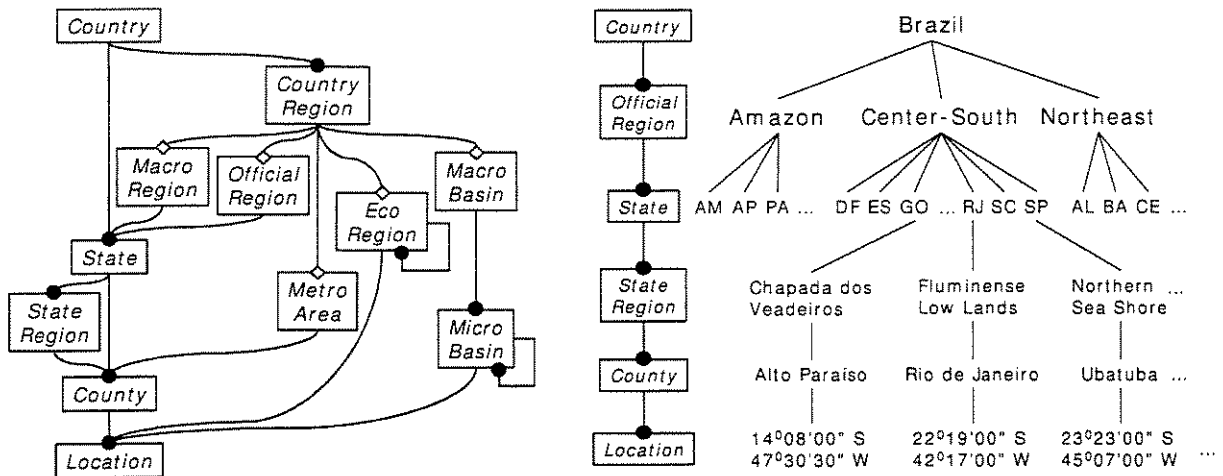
Country

Country Region

Macro Region

Official Region

Eco Region

Macro Basin

State

Metro Area

State Region

Micro Basin

County

Location

Country

Official Region

State

State Region

County

Location

Brazil

Amazon Center-South Northeast

AM AP PA ... DF ES GO ... RJ SC SP AL BA CE ...

Chapada dos Veadeiros

Fluminense Low Lands

Northern ... Sea Shore

Alto Paraíso

Rio de Janeiro

Ubatuba ...

$14^0 08'00''$ S $47^0 30'30''$ W

$22^0 19'00''$ S $42^0 17'00''$ W

$23^0 23'00''$ S $45^0 07'00''$ W

...